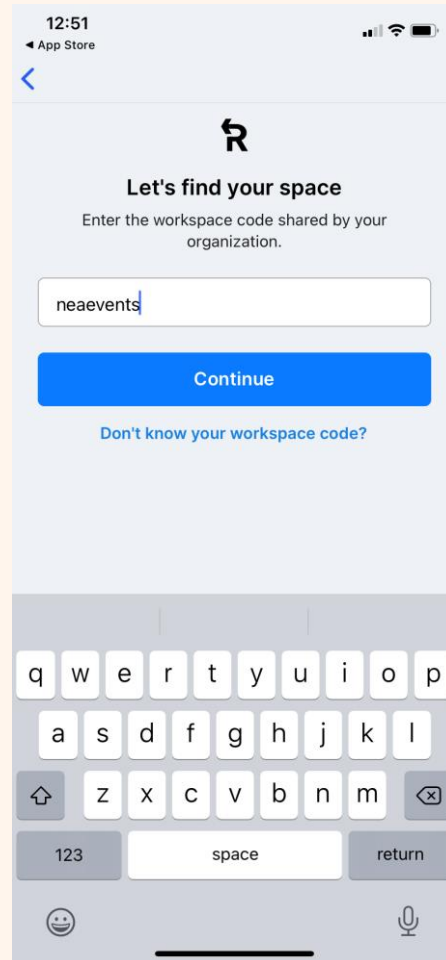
12:51
◀ App Store

R

Let's find your space

Enter the workspace code shared by your organization.

neaevents

Continue

Don't know your workspace code?

q w e r t y u i o p
a s d f g h j k l
z x c v b n m
123 space return